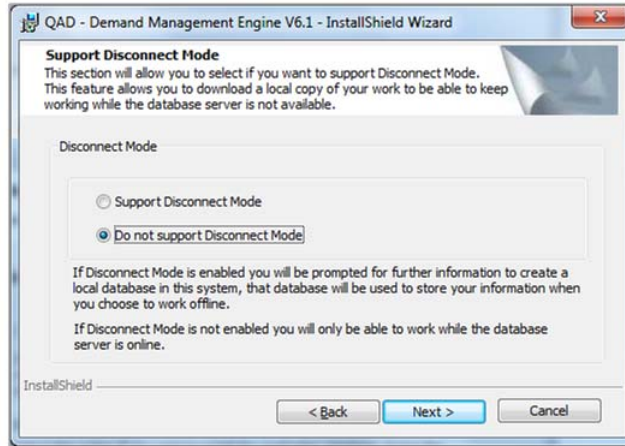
QAD - Demand Management Engine V6.1 - InstallShield Wizard

Support Disconnect Mode
This section will allow you to select if you want to support Disconnect Mode. This feature allows you to download a local copy of your work to be able to keep working while the database server is not available.

Disconnect Mode

Support Disconnect Mode

Do not support Disconnect Mode

If Disconnect Mode is enabled you will be prompted for further information to create a local database in this system, that database will be used to store your information when you choose to work offline.

If Disconnect Mode is not enabled you will only be able to work while the database server is online.

InstallShield

< Back
Next >
Cancel